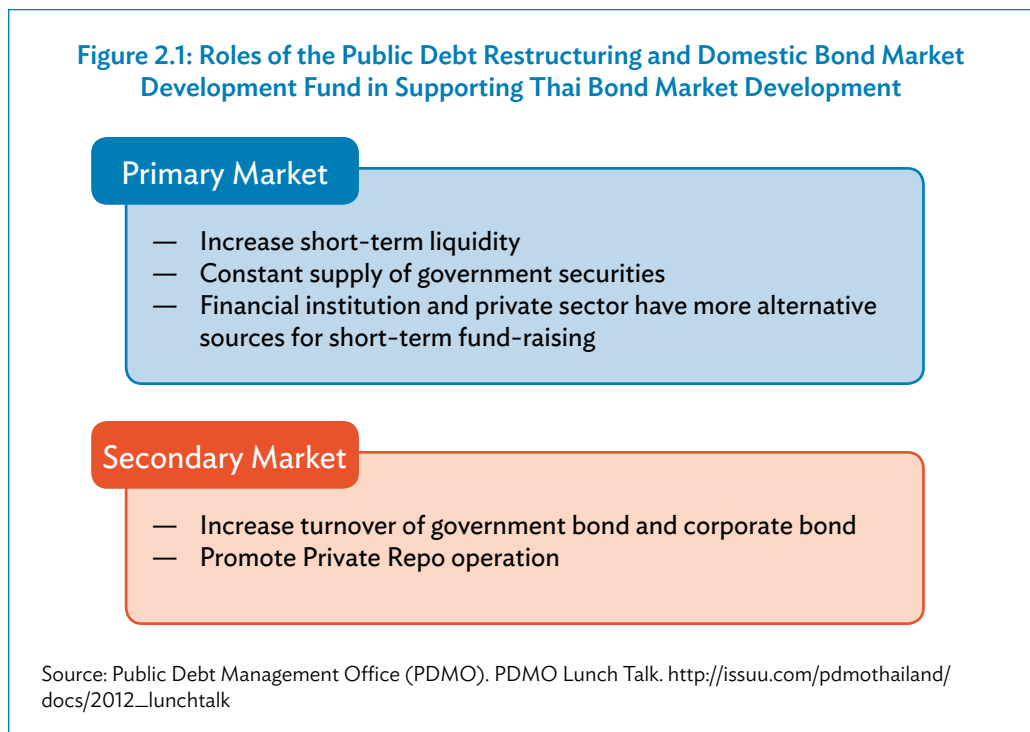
Figure 2.1: Roles of the Public Debt Restructuring and Domestic Bond Market Development Fund in Supporting Thai Bond Market Development

Primary Market

— Increase short-term liquidity
— Constant supply of government securities
— Financial institution and private sector have more alternative sources for short-term fund-raising

Secondary Market

— Increase turnover of government bond and corporate bond
— Promote Private Repo operation

Source: Public Debt Management Office (PDMO). PDMO Lunch Talk. http://issuu.com/pdmothailand/docs/2012_lunchtalk